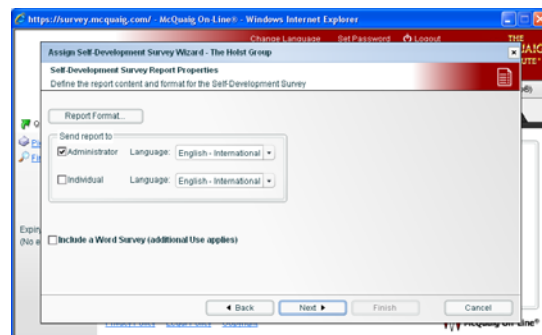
https://survey.mcquaig.com/ - McQuaig On-Line® - Windows Internet Explorer

Change Language Set Password Logout

THE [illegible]AIG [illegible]UTE®

Assign Self-Development Survey Wizard - The Holst Group

Self-Development Survey Report Properties

Define the report content and format for the Self-Development Survey

Report Format...

Send report to

Administrator Language: English - International

Individual Language: English - International

Include a Word Survey (additional Use applies)

Q

Pe

Fi

Expir

(No a

◄ Back Next ► Finish Cancel

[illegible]

McQuaig On-Line®